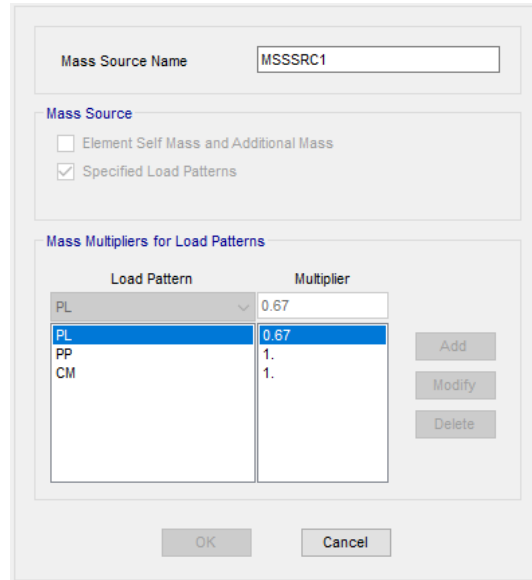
Mass Source Name MSSSRC1

Mass Source

Element Self Mass and Additional Mass

Specified Load Patterns

Mass Multipliers for Load Patterns

| Load Pattern | Multiplier |
|---|---|
| PL | 0.67 |
| PL | 0.67 |
| PP | 1. |
| CM | 1. |

Add

Modify

Delete

OK

Cancel